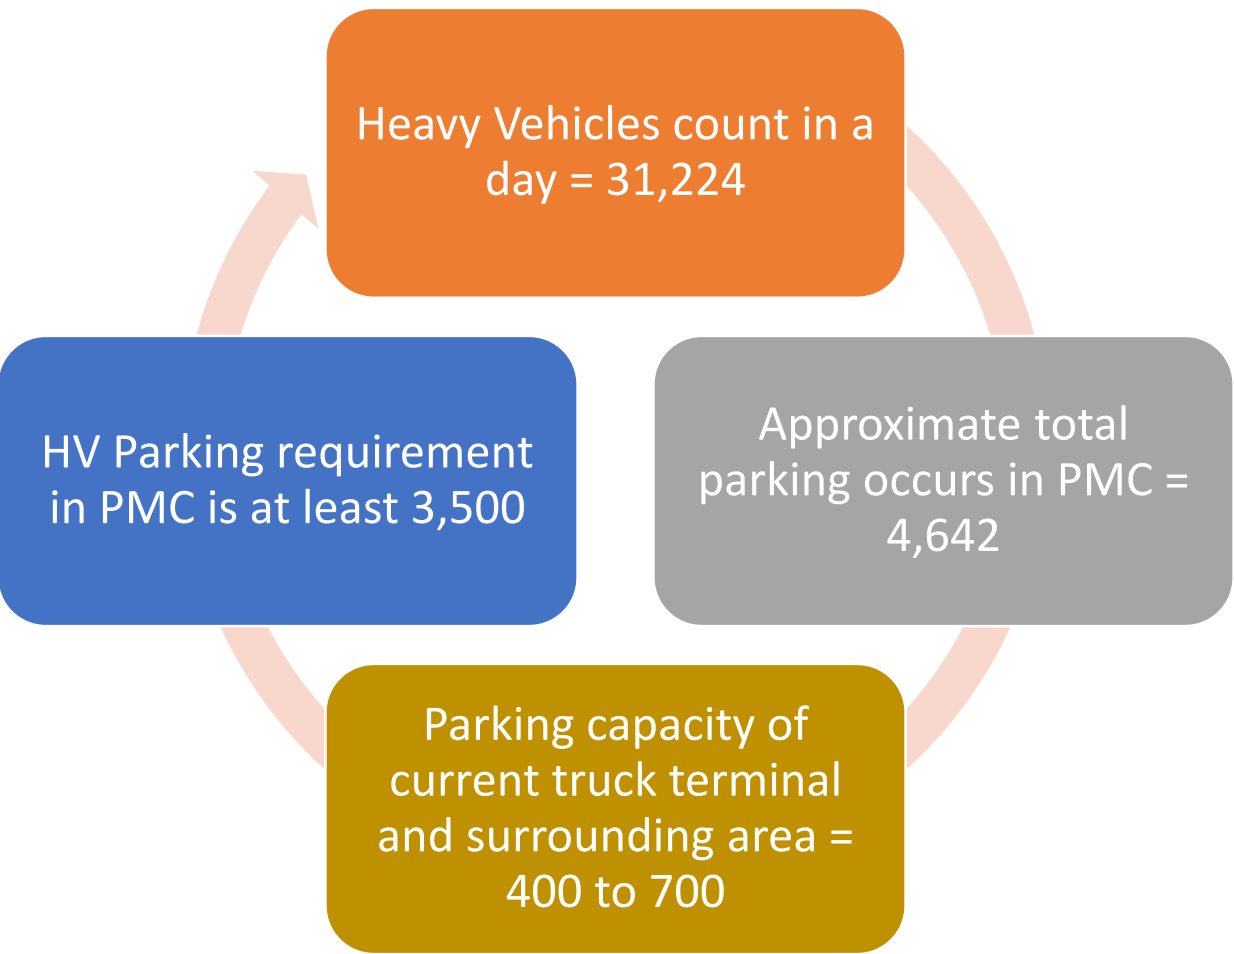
Heavy Vehicles count in a day = 31,224

Approximate total parking occurs in PMC = 4,642

Parking capacity of current truck terminal and surrounding area = 400 to 700

HV Parking requirement in PMC is at least 3,500